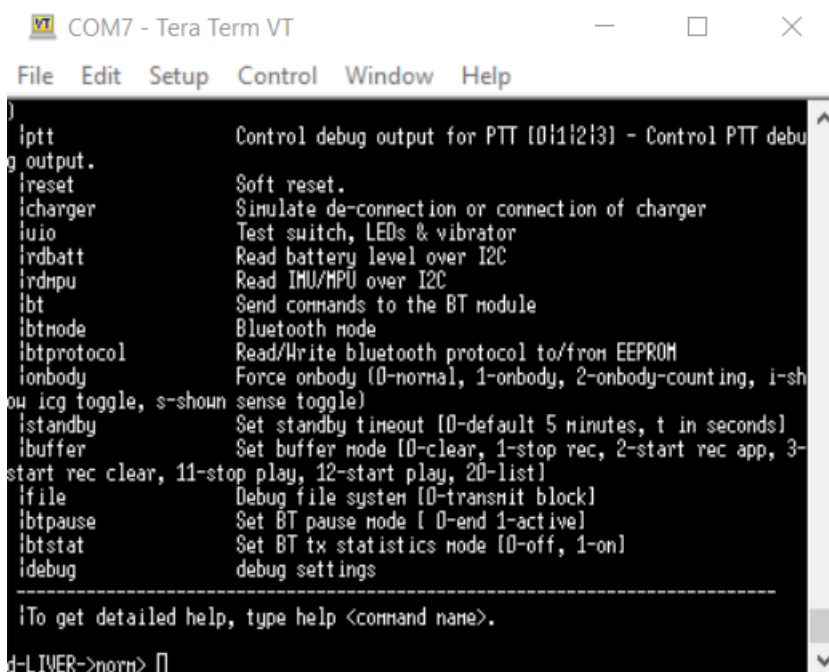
COM7 - Tera Term VT

File Edit Setup Control Window Help

)
|ptt Control debug output for PTT [0|1|2|3] - Control PTT debug output.
|reset Soft reset.
|charger Simulate de-connection or connection of charger
|uio Test switch, LEDs & vibrator
|rdbatt Read battery level over I2C
|rdmpu Read IMU/MPU over I2C
|bt Send commands to the BT module
|btmode Bluetooth mode
|btprotocol Read/Write bluetooth protocol to/from EEPROM
|onbody Force onbody (0-normal, 1-onbody, 2-onbody-counting, i-show icg toggle, s-shown sense toggle)
|standby Set standby timeout [0-default 5 minutes, t in seconds]
|buffer Set buffer mode [0-clear, 1-stop rec, 2-start rec app, 3-start rec clear, 11-stop play, 12-start play, 20-list]
|file Debug file system [0-transmit block]
|btpause Set BT pause mode [ 0-end 1-active]
|btstat Set BT tx statistics mode [0-off, 1-on]
|debug debug settings
--------------------------------------------------------------------------------
|To get detailed help, type help <command name>.

d-LIVER->norm> []